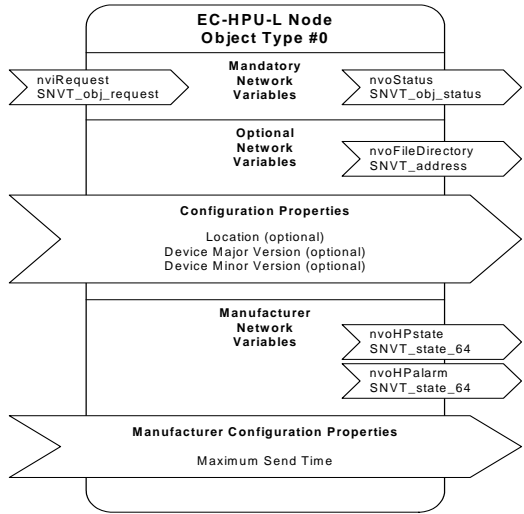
EC-HPU-L Node
Object Type #0

nviRequest
SNVT_obj_request

Mandatory
Network
Variables

nvoStatus
SNVT_obj_status

Optional
Network
Variables

nvoFileDirectory
SNVT_address

Configuration Properties

Location (optional)
Device Major Version (optional)
Device Minor Version (optional)

Manufacturer
Network
Variables

nvoHPstate
SNVT_state_64

nvoHPalarm
SNVT_state_64

Manufacturer Configuration Properties

Maximum Send Time